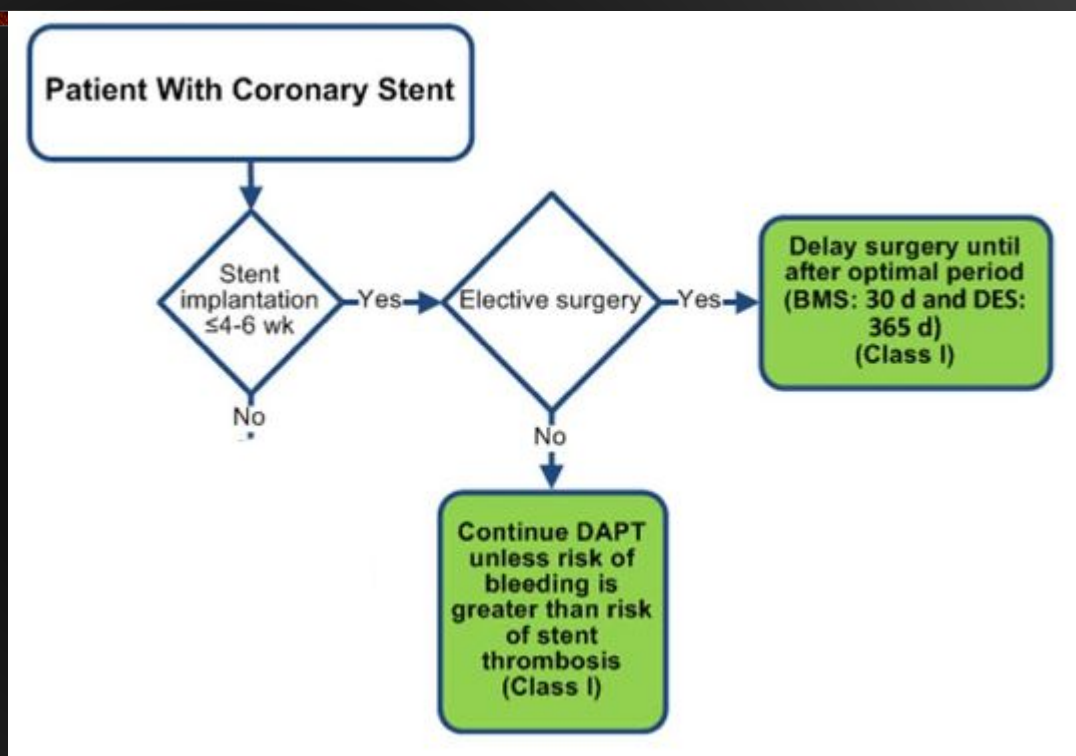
Patient With Coronary Stent

Stent implantation ≤4-6 wk

Yes

Elective surgery

Yes

Delay surgery until after optimal period (BMS: 30 d and DES: 365 d) (Class I)

No

No

Continue DAPT unless risk of bleeding is greater than risk of stent thrombosis (Class I)